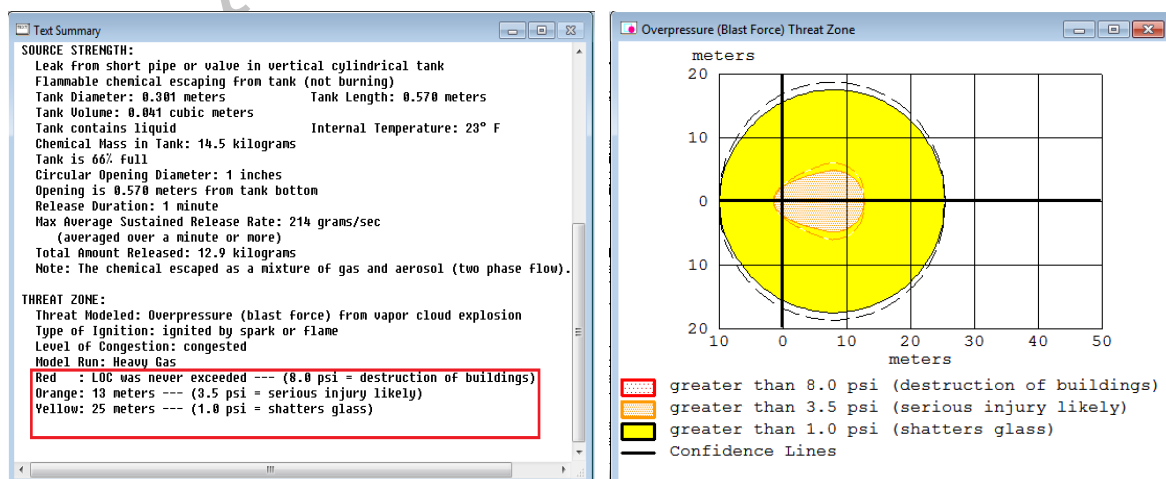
Text Summary

SOURCE STRENGTH:
Leak from short pipe or valve in vertical cylindrical tank
Flammable chemical escaping from tank (not burning)
Tank Diameter: 0.301 meters Tank Length: 0.570 meters
Tank Volume: 0.041 cubic meters
Tank contains liquid Internal Temperature: 23° F
Chemical Mass in Tank: 14.5 kilograms
Tank is 66% full
Circular Opening Diameter: 1 inches
Opening is 0.570 meters from tank bottom
Release Duration: 1 minute
Max Average Sustained Release Rate: 214 grams/sec
(averaged over a minute or more)
Total Amount Released: 12.9 kilograms
Note: The chemical escaped as a mixture of gas and aerosol (two phase flow).

THREAT ZONE:
Threat Modeled: Overpressure (blast force) from vapor cloud explosion
Type of Ignition: ignited by spark or flame
Level of Congestion: congested
Model Run: Heavy Gas
Red : LOC was never exceeded --- (8.0 psi = destruction of buildings)
Orange: 13 meters --- (3.5 psi = serious injury likely)
Yellow: 25 meters --- (1.0 psi = shatters glass)

Overpressure (Blast Force) Threat Zone

meters
20
10
0
10
20
10 0 10 20 30 40 50
meters

greater than 8.0 psi (destruction of buildings)
greater than 3.5 psi (serious injury likely)
greater than 1.0 psi (shatters glass)
Confidence Lines